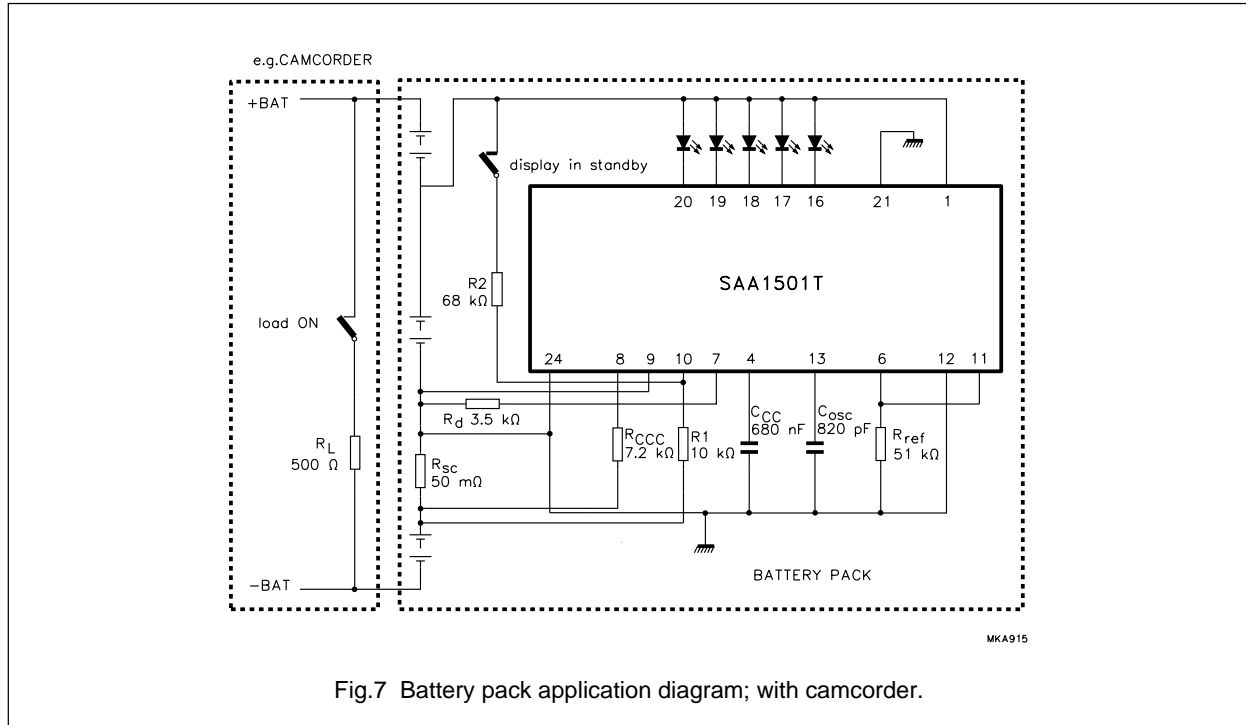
e.g.CAMCORDER

+BAT

display in standby

20 19 18 17 16 21 1

SAA1501T

R2
68 kΩ

load ON

24 8 9 10 7 4 13 6 12 11

$R_d$ 3.5 kΩ

$R_{CCC}$
7.2 kΩ

R1
10 kΩ

$C_{CC}$
680 nF

$C_{osc}$
820 pF

$R_{ref}$
51 kΩ

$R_L$
500 Ω

$R_{sc}$
50 mΩ

BATTERY PACK

−BAT

MKA915

Fig.7 Battery pack application diagram; with camcorder.